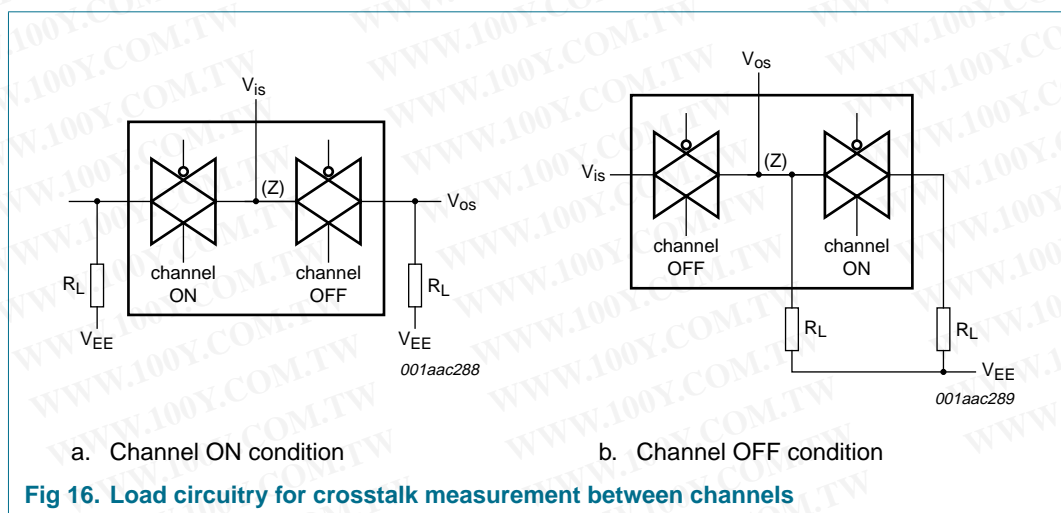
$V_{is}$

(Z)

$V_{os}$

$R_L$

channel ON

channel OFF

$R_L$

$V_{EE}$

$V_{EE}$

001aac288

$V_{os}$

$V_{is}$

(Z)

channel OFF

channel ON

$R_L$

$R_L$

$V_{EE}$

001aac289

a. Channel ON condition

b. Channel OFF condition

Fig 16. Load circuitry for crosstalk measurement between channels

WWW.100Y.COM.TW